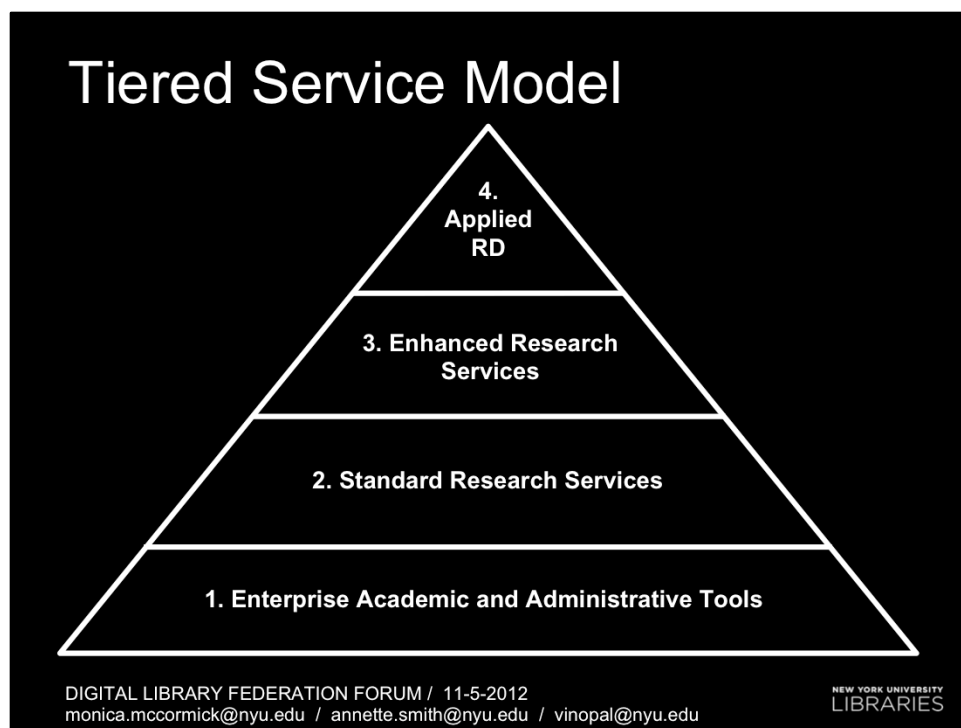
Tiered Service Model

4. Applied RD

3. Enhanced Research Services

2. Standard Research Services

1. Enterprise Academic and Administrative Tools

DIGITAL LIBRARY FEDERATION FORUM / 11-5-2012
monica.mccormick@nyu.edu / annette.smith@nyu.edu / vinopal@nyu.edu

NEW YORK UNIVERSITY LIBRARIES